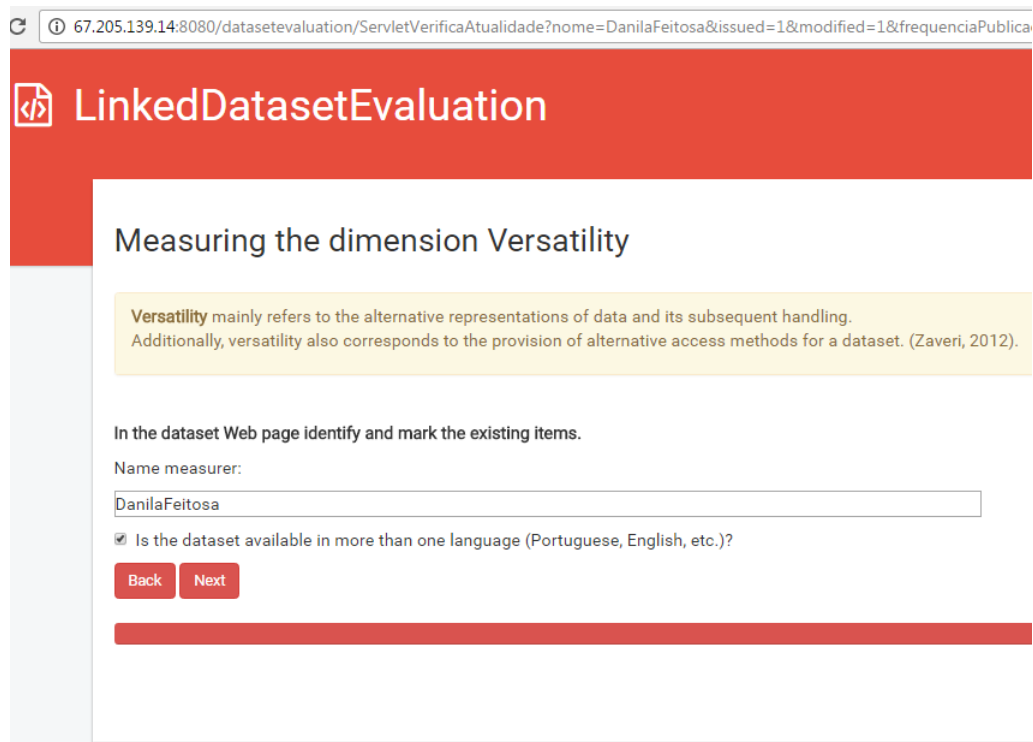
67.205.139.14:8080/datasetevaluation/ServletVerificaAtualidade?nome=DanilaFeitosa&issued=1&modified=1&frequenciaPublica

LinkedDatasetEvaluation

Measuring the dimension Versatility

Versatility mainly refers to the alternative representations of data and its subsequent handling. Additionally, versatility also corresponds to the provision of alternative access methods for a dataset. (Zaveri, 2012).

In the dataset Web page identify and mark the existing items.

Name measurer:

DanilaFeitosa

Is the dataset available in more than one language (Portuguese, English, etc.)?

Back Next